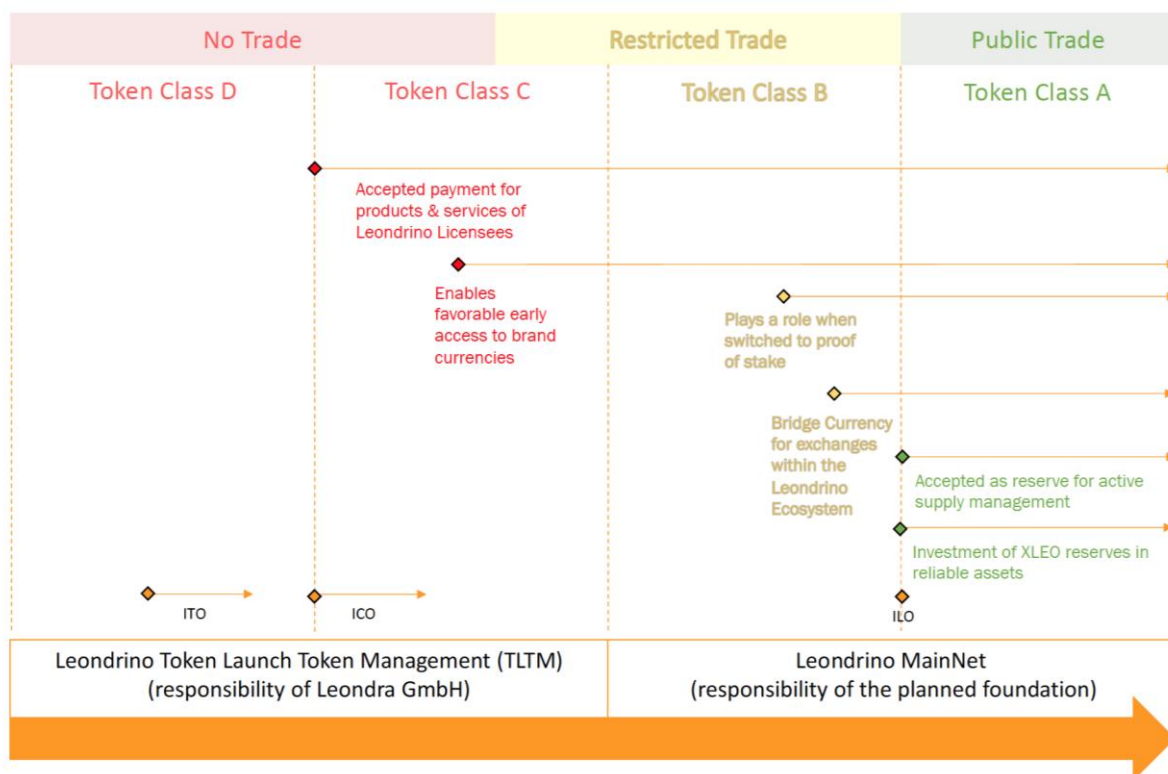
No Trade

Restricted Trade

Public Trade

Token Class D

Token Class C

Token Class B

Token Class A

Accepted payment for products & services of Leondrino Licensees

Enables favorable early access to brand currencies

Plays a role when switched to proof of stake

Bridge Currency for exchanges within the Leondrino Ecosystem

Accepted as reserve for active supply management

Investment of XLEO reserves in reliable assets

ITO

ICO

ILO

Leondrino Token Launch Token Management (TLTM) (responsibility of Leondra GmbH)

Leondrino MainNet (responsibility of the planned foundation)